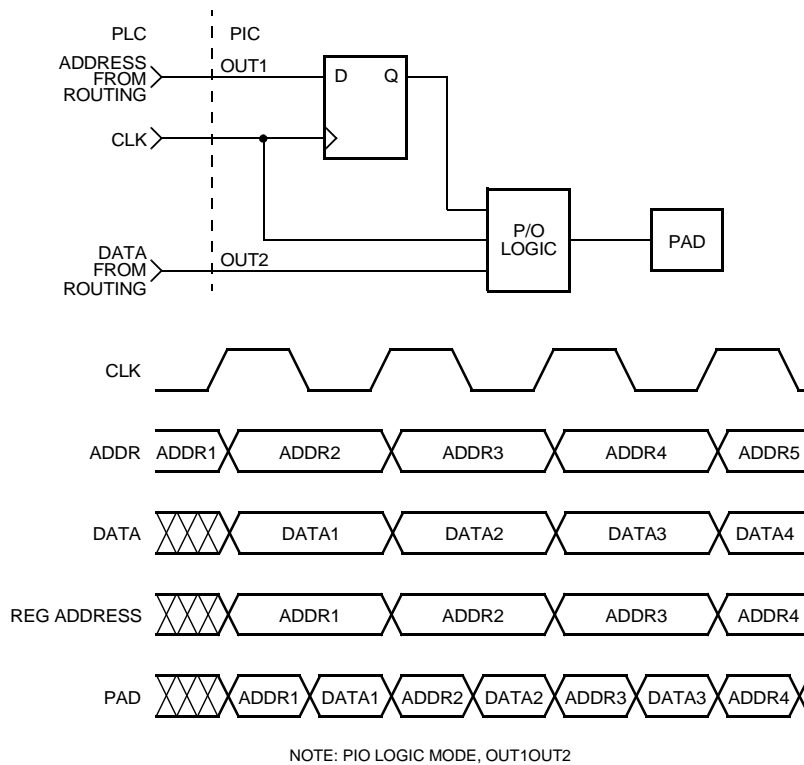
PLC
PIC
ADDRESS FROM ROUTING
OUT1
D
Q
CLK
P/O LOGIC
PAD
DATA FROM ROUTING
OUT2

CLK
ADDR ADDR1 ADDR2 ADDR3 ADDR4 ADDR5
DATA DATA1 DATA2 DATA3 DATA4
REG ADDRESS ADDR1 ADDR2 ADDR3 ADDR4
PAD ADDR1 DATA1 ADDR2 DATA2 ADDR3 DATA3 ADDR4

NOTE: PIO LOGIC MODE, OUT1OUT2